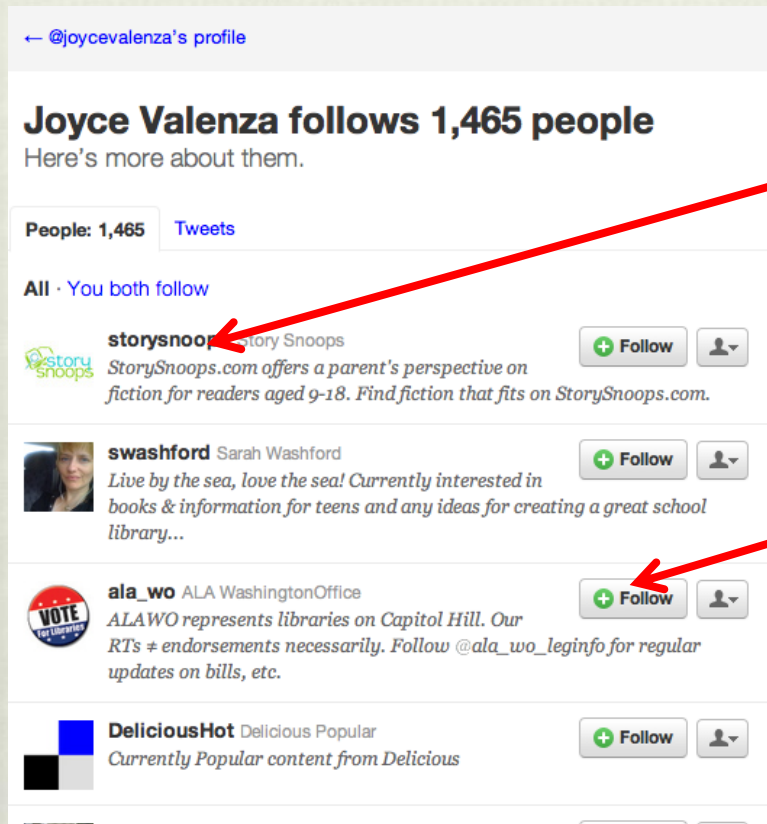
← @joycevalenza's profile

Joyce Valenza follows 1,465 people
Here's more about them.

People: 1,465 Tweets

All · You both follow

storysnoops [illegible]tory Snoops
StorySnoops.com offers a parent's perspective on fiction for readers aged 9-18. Find fiction that fits on StorySnoops.com.
Follow

swashford Sarah Washford
Live by the sea, love the sea! Currently interested in books & information for teens and any ideas for creating a great school library...
Follow

ala_wo ALA WashingtonOffice
ALAWO represents libraries on Capitol Hill. Our RTs ≠ endorsements necessarily. Follow @ala_wo_leginfo for regular updates on bills, etc.
Follow

VOTE For Libraries

DeliciousHot Delicious Popular
Currently Popular content from Delicious
Follow